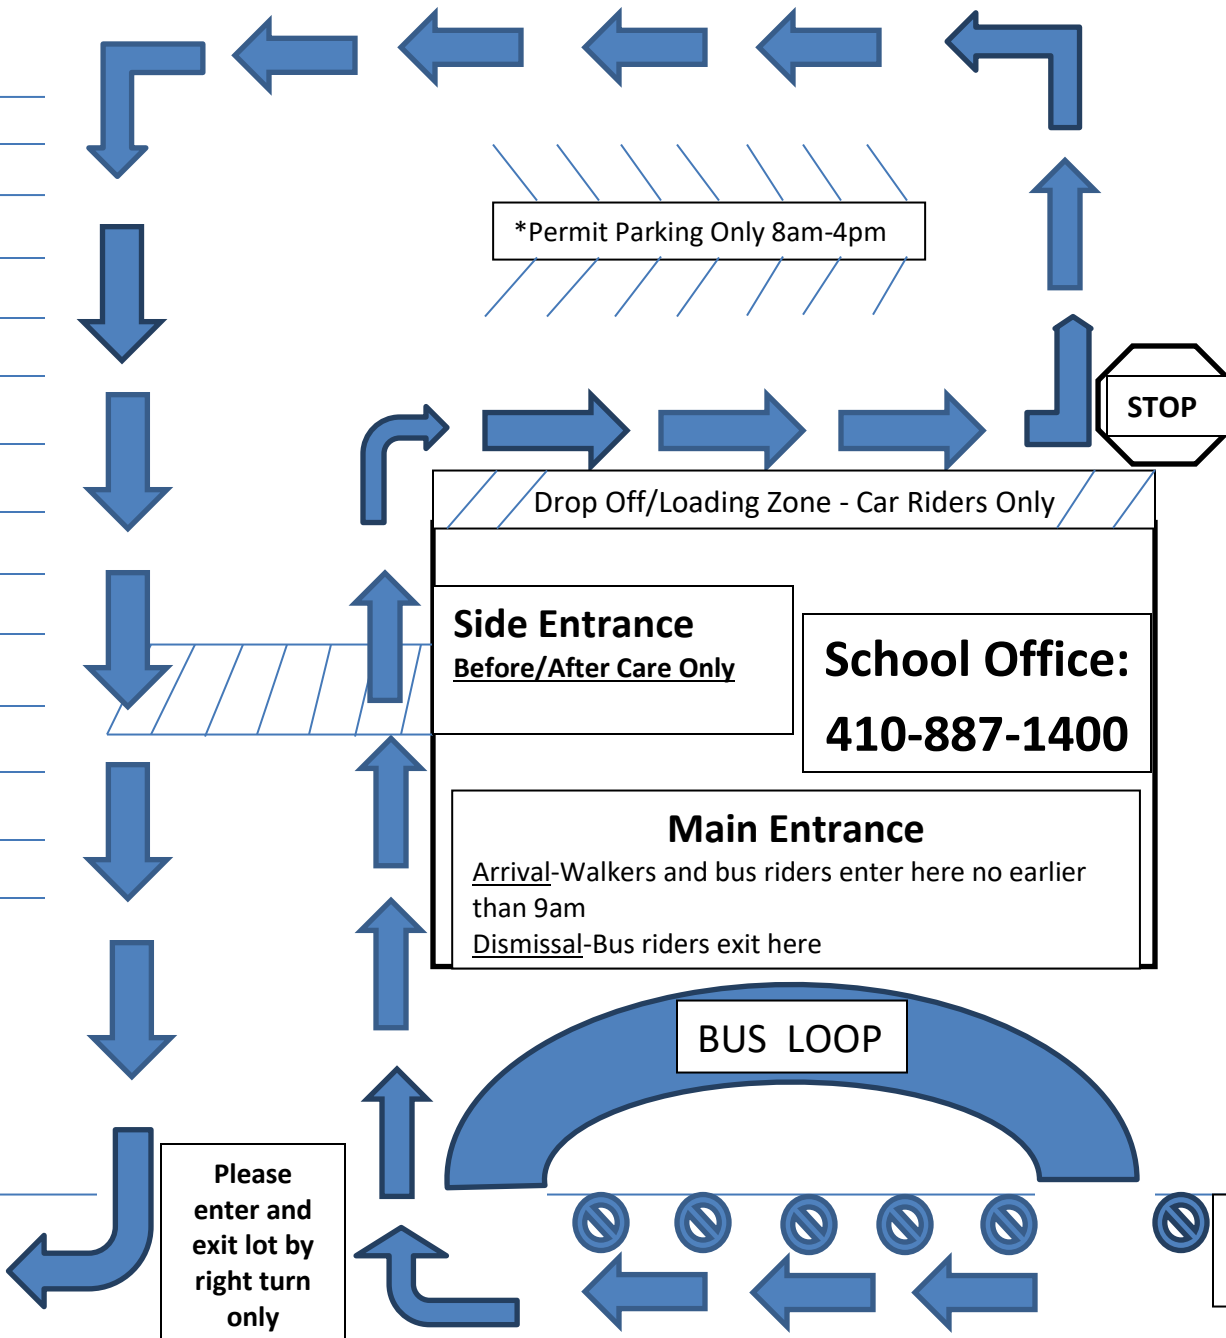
*Permit Parking Only 8am-4pm

STOP

Drop Off/Loading Zone - Car Riders Only

Side Entrance
Before/After Care Only

School Office:
410-887-1400

Main Entrance
Arrival-Walkers and bus riders enter here no earlier than 9am
Dismissal-Bus riders exit here

BUS LOOP

Please enter and exit lot by right turn only